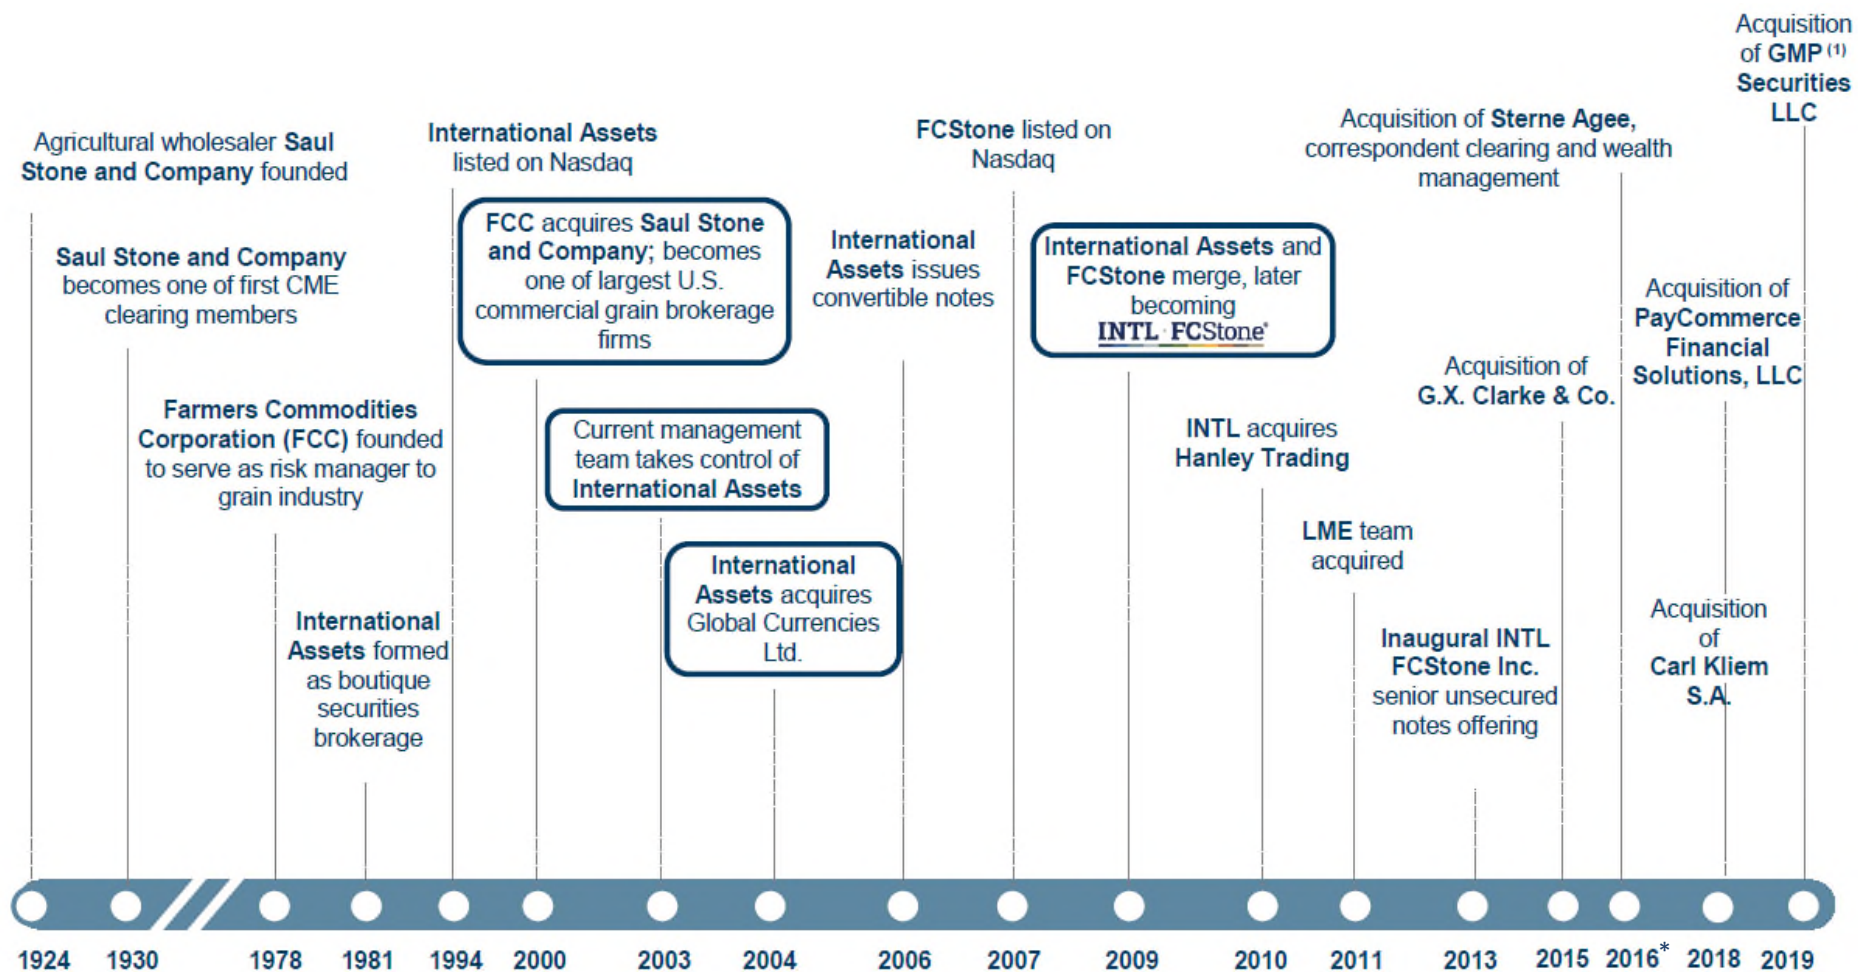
Acquisition of GMP $^{(1)}$ Securities LLC

Agricultural wholesaler Saul Stone and Company founded

International Assets listed on Nasdaq

FCStone listed on Nasdaq

Acquisition of Sterne Agee, correspondent clearing and wealth management

Saul Stone and Company becomes one of first CME clearing members

FCC acquires Saul Stone and Company; becomes one of largest U.S. commercial grain brokerage firms

International Assets issues convertible notes

International Assets and FCStone merge, later becoming INTL FCStone

Acquisition of PayCommerce Financial Solutions, LLC

Acquisition of G.X. Clarke & Co.

Farmers Commodities Corporation (FCC) founded to serve as risk manager to grain industry

Current management team takes control of International Assets

INTL acquires Hanley Trading

LME team acquired

International Assets formed as boutique securities brokerage

International Assets acquires Global Currencies Ltd.

Inaugural INTL FCStone Inc. senior unsecured notes offering

Acquisition of Carl Kliem S.A.

1924 1930 1978 1981 1994 2000 2003 2004 2006 2007 2009 2010 2011 2013 2015 2016* 2018 2019